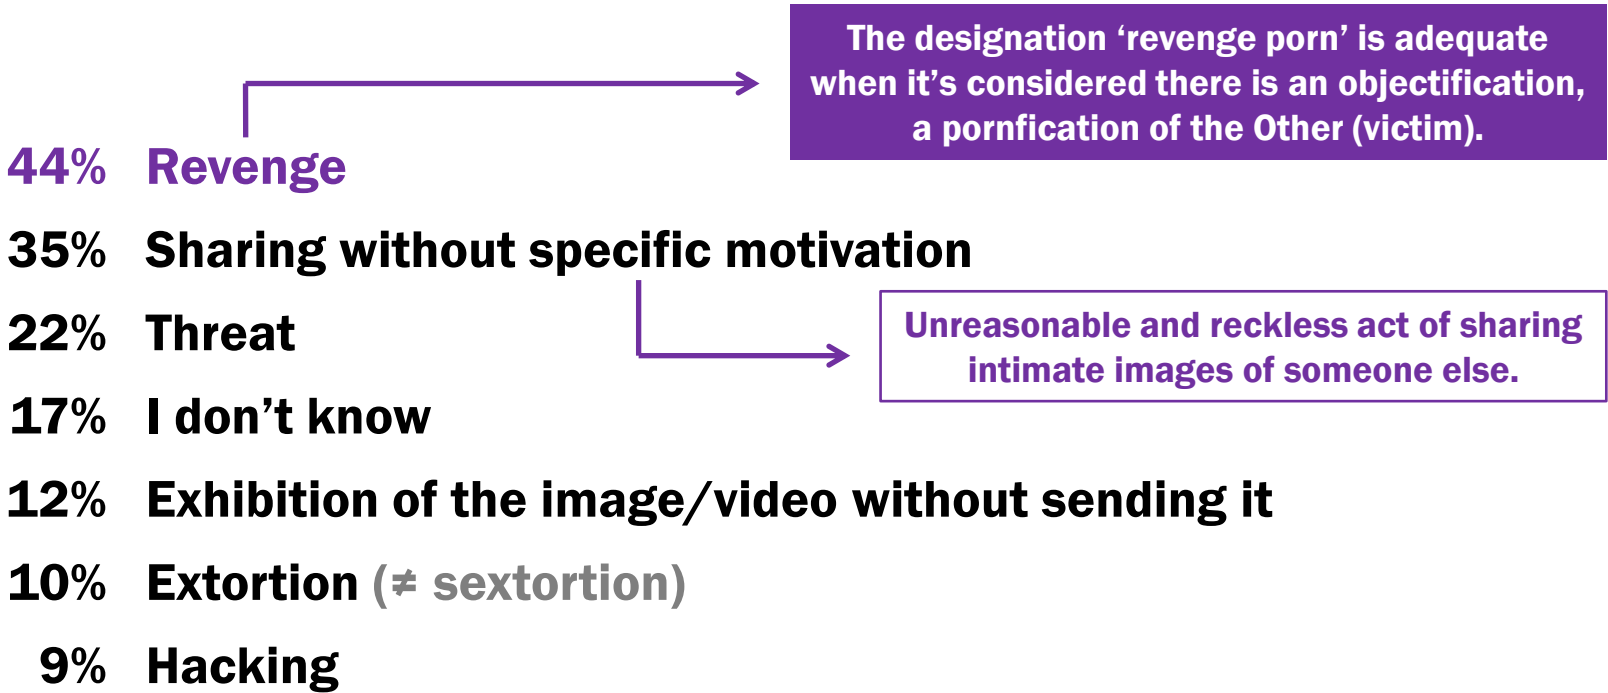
The designation ‘revenge porn’ is adequate when it’s considered there is an objectification, a pornfication of the Other (victim).

44% Revenge

35% Sharing without specific motivation

Unreasonable and reckless act of sharing intimate images of someone else.

22% Threat

17% I don’t know

12% Exhibition of the image/video without sending it

10% Extortion (≠ sextortion)

9% Hacking